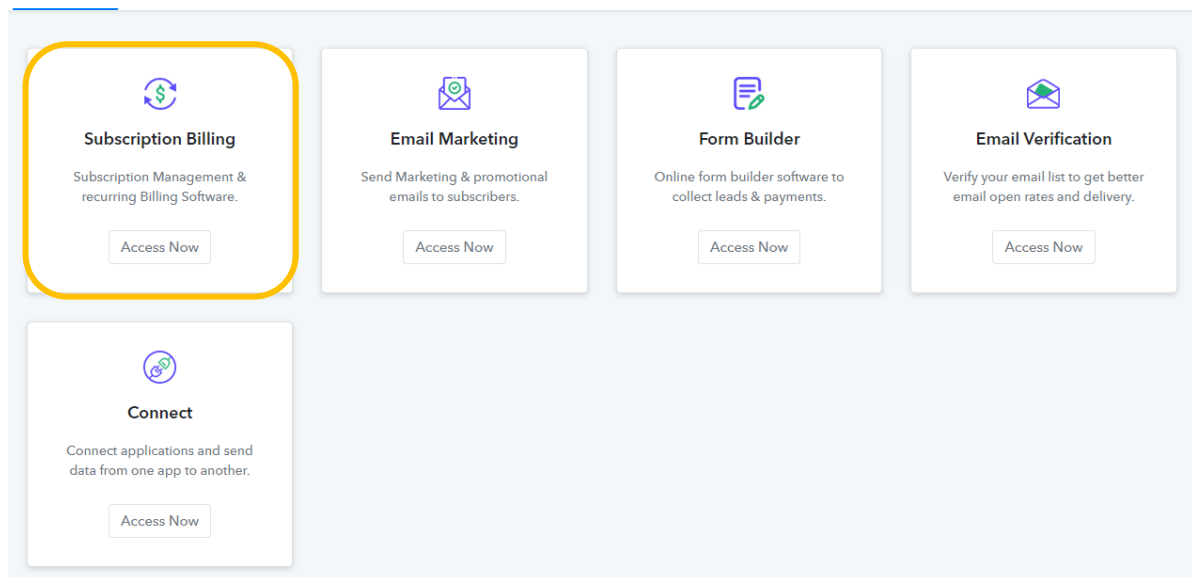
Subscription Billing

Subscription Management & recurring Billing Software.

Access Now

Email Marketing

Send Marketing & promotional emails to subscribers.

Access Now

Form Builder

Online form builder software to collect leads & payments.

Access Now

Email Verification

Verify your email list to get better email open rates and delivery.

Access Now

Connect

Connect applications and send data from one app to another.

Access Now